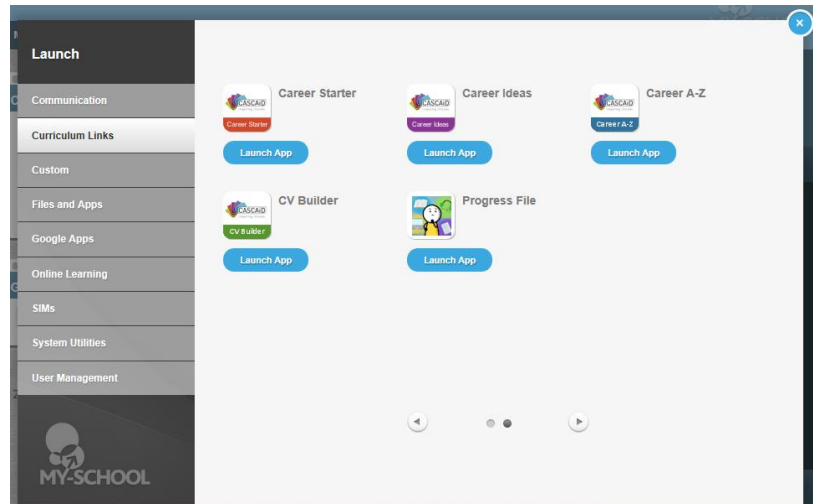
×

Launch

Communication

Curriculum Links

Custom

Files and Apps

Google Apps

Online Learning

SIMs

System Utilities

User Management

MY-SCHOOL

CASCAID
Career Starter
Career Starter
Launch App

CASCAID
Career Ideas
Career Ideas
Launch App

CASCAID
Career A-Z
Career A-Z
Launch App

CASCAID
CV Builder
CV Builder
Launch App

Progress File
Launch App